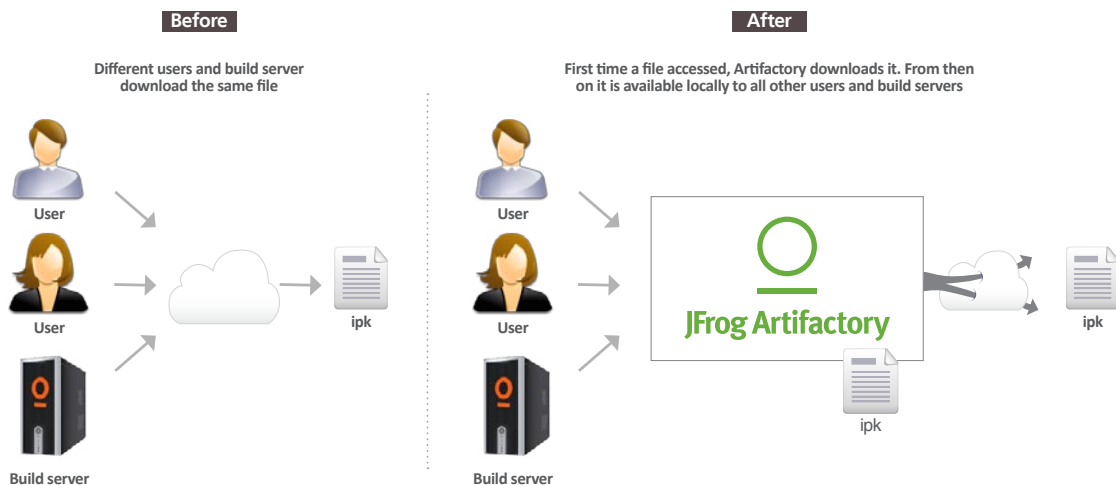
Before

Different users and build server download the same file

User

User

Build server

ipk

After

First time a file accessed, Artifactory downloads it. From then on it is available locally to all other users and build servers

User

User

Build server

JFrog Artifactory

ipk

ipk